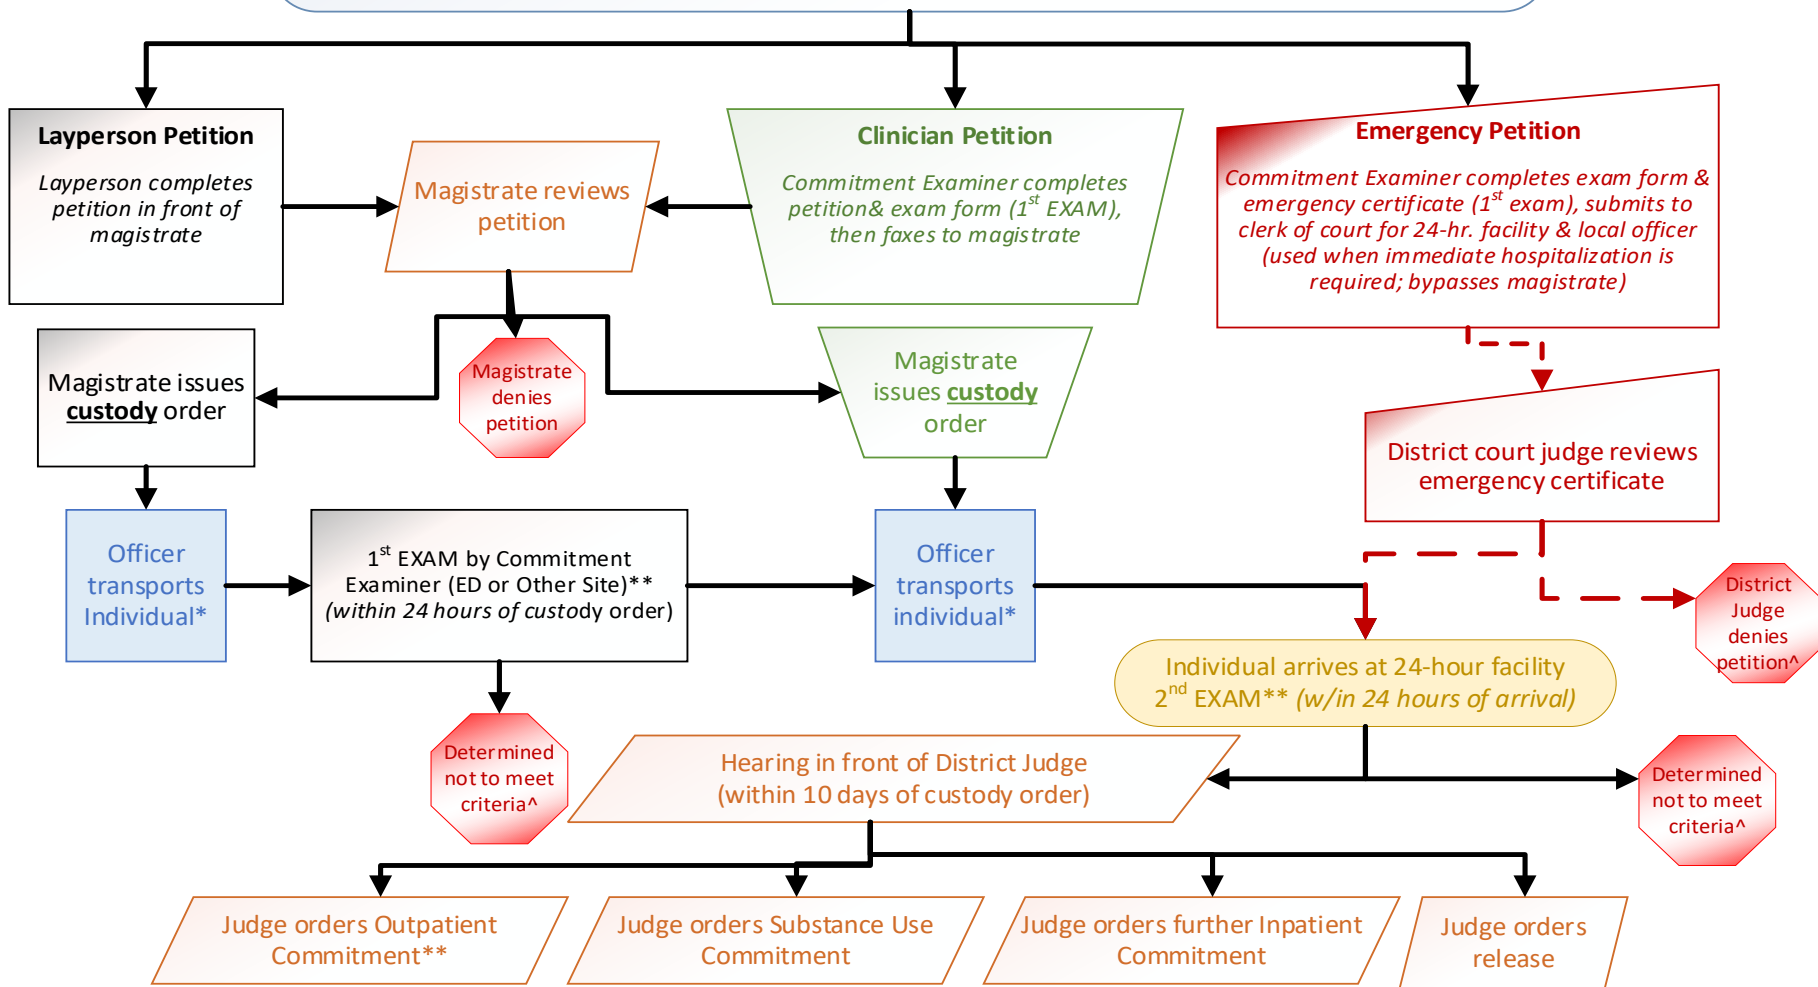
Layperson Petition

Layperson completes petition in front of magistrate

Magistrate reviews petition

Clinician Petition

Commitment Examiner completes petition& exam form ($1^{st}$ EXAM), then faxes to magistrate

Emergency Petition

Commitment Examiner completes exam form & emergency certificate ($1^{st}$ exam), submits to clerk of court for 24-hr. facility & local officer (used when immediate hospitalization is required; bypasses magistrate)

Magistrate issues custody order

Magistrate denies petition

Magistrate issues custody order

District court judge reviews emergency certificate

Officer transports Individual*

$1^{st}$ EXAM by Commitment Examiner (ED or Other Site)** (within 24 hours of custody order)

Officer transports individual*

District Judge denies petition^

Individual arrives at 24-hour facility $2^{nd}$ EXAM** (w/in 24 hours of arrival)

Determined not to meet criteria^

Hearing in front of District Judge (within 10 days of custody order)

Determined not to meet criteria^

Judge orders Outpatient Commitment**

Judge orders Substance Use Commitment

Judge orders further Inpatient Commitment

Judge orders release